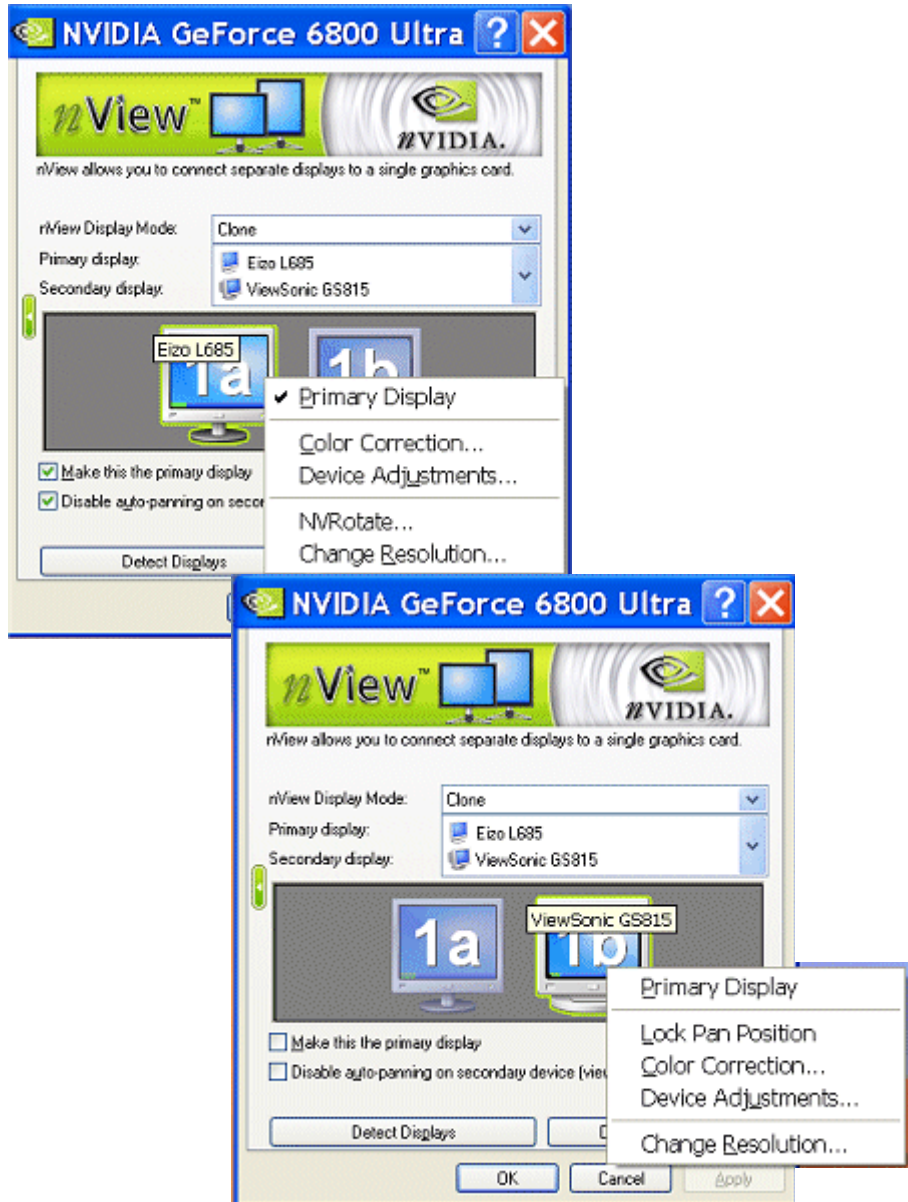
NVIDIA GeForce 6800 Ultra

nView™

nVIDIA.

nView allows you to connect separate displays to a single graphics card.

nView Display Mode: Clone

Primary display: Eizo L685

Secondary display: ViewSonic GS815

Eizo L685

1a

1b

✔ Primary Display

Color Correction...

Device Adjustments...

NVRotate...

Change Resolution...

Make this the primary display

Disable auto-panning on seco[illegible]

Detect Displays

NVIDIA GeForce 6800 Ultra

nView™

nVIDIA.

nView allows you to connect separate displays to a single graphics card.

nView Display Mode: Clone

Primary display: Eizo L685

Secondary display: ViewSonic GS815

1a

ViewSonic GS815

1b

Primary Display

Lock Pan Position

Color Correction...

Device Adjustments...

Change Resolution...

Make this the primary display

Disable auto-panning on secondary device (vie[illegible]

Detect Displays

OK

Cancel

Apply